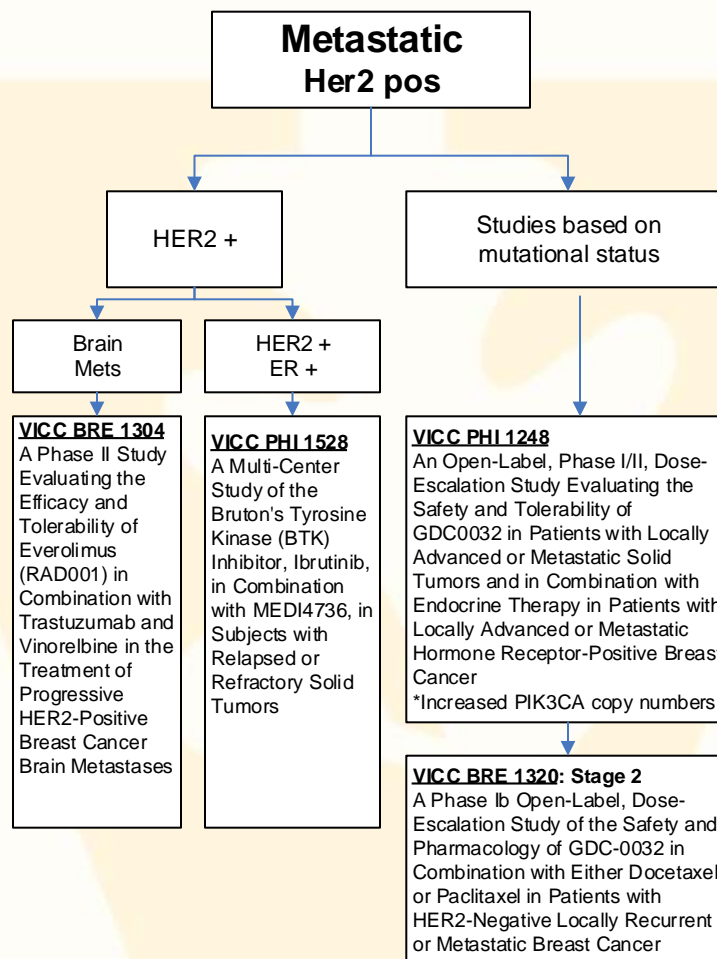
Metastatic
Her2 pos

HER2 +

Studies based on mutational status

Brain Mets

HER2 + ER +

**VICC BRE 1304**
A Phase II Study Evaluating the Efficacy and Tolerability of Everolimus (RAD001) in Combination with Trastuzumab and Vinorelbine in the Treatment of Progressive HER2-Positive Breast Cancer Brain Metastases

**VICC PHI 1528**
A Multi-Center Study of the Bruton's Tyrosine Kinase (BTK) Inhibitor, Ibrutinib, in Combination with MEDI4736, in Subjects with Relapsed or Refractory Solid Tumors

**VICC PHI 1248**
An Open-Label, Phase I/II, Dose-Escalation Study Evaluating the Safety and Tolerability of GDC0032 in Patients with Locally Advanced or Metastatic Solid Tumors and in Combination with Endocrine Therapy in Patients with Locally Advanced or Metastatic Hormone Receptor-Positive Breast Cancer
*Increased PIK3CA copy numbers

**VICC BRE 1320: Stage 2**
A Phase Ib Open-Label, Dose-Escalation Study of the Safety and Pharmacology of GDC-0032 in Combination with Either Docetaxel or Paclitaxel in Patients with HER2-Negative Locally Recurrent or Metastatic Breast Cancer